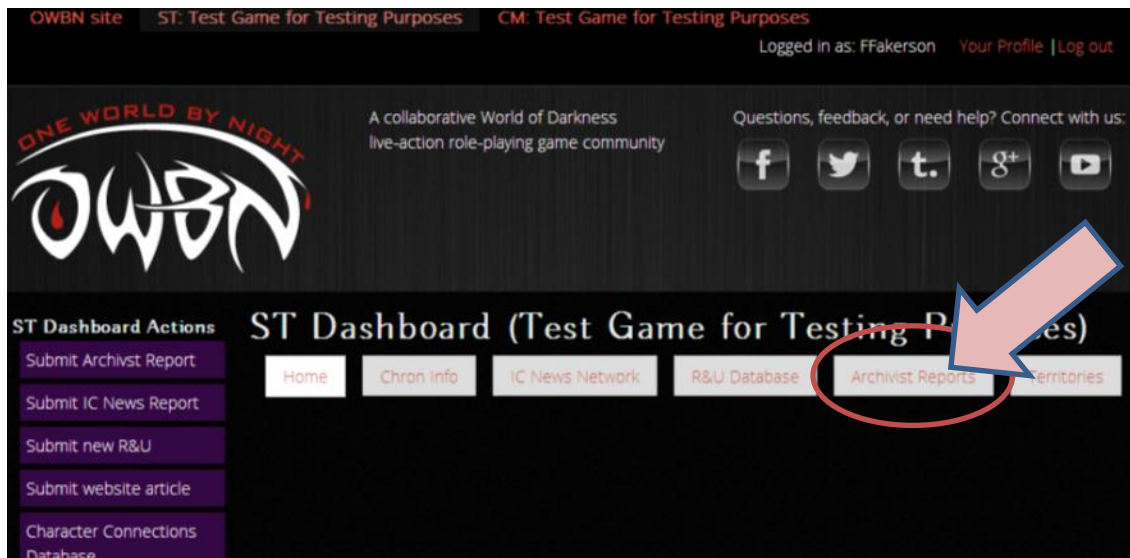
OWBN site ST: Test Game for Testing Purposes CM: Test Game for Testing Purposes

Logged in as: FFakerson Your Profile | Log out

ONE WORLD BY NIGHT
OWBN

A collaborative World of Darkness live-action role-playing game community

Questions, feedback, or need help? Connect with us:

f t. g+

ST Dashboard Actions
Submit Archivst Report
Submit IC News Report
Submit new R&U
Submit website article
Character Connections Database

ST Dashboard (Test Game for Testing P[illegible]es)

Home Chron Info IC News Network R&U Database Archivist Reports Territories